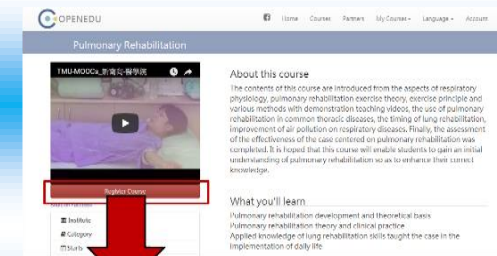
OPENEDU

Home Courses Partners My Courses Language Account

Pulmonary Rehabilitation

TMU-MOOCs_新寶島-醫學院

Register Course

Institute

Category

Starts

About this course

The contents of this course are introduced from the aspects of respiratory physiology, pulmonary rehabilitation exercise theory, exercise principle and various methods with demonstration teaching videos, the use of pulmonary rehabilitation in common thoracic diseases, the timing of lung rehabilitation, improvement of air pollution on respiratory diseases. Finally, the assessment of the effectiveness of the case centered on pulmonary rehabilitation was completed. It is hoped that this course will enable students to gain an initial understanding of pulmonary rehabilitation so as to enhance their correct knowledge.

What you'll learn

Pulmonary rehabilitation development and theoretical basis
Pulmonary rehabilitation theory and clinical practice
Applied knowledge of lung rehabilitation skills taught the case in the implementation of daily life